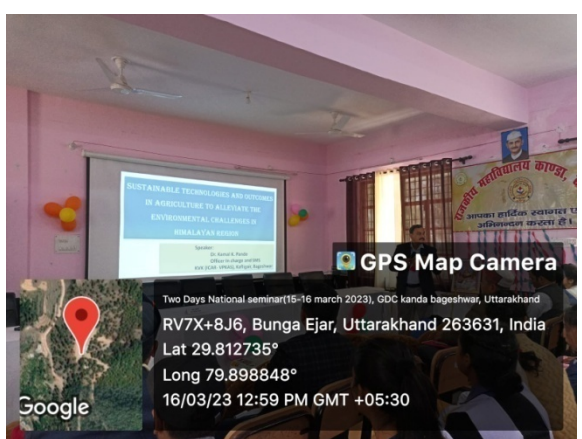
SUSTAINABLE TECHNOLOGIES AND OUTCOMES IN AGRICULTURE TO ALLEVIATE THE ENVIRONMENTAL CHALLENGES IN HIMALAYAN REGION

Speaker:
Dr. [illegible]
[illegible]
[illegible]

राजकीय महाविद्यालय काण्डा
आपका हार्दिक स्वागत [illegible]
अभिनन्दन करता है

GPS Map Camera

Two Days National seminar(15-16 march 2023), GDC kanda bageshwar, Uttarakhand
RV7X+8J6, Bunga Ejar, Uttarakhand 263631, India
Lat 29.812735°
Long 79.898848°
16/03/23 12:59 PM GMT +05:30

Google